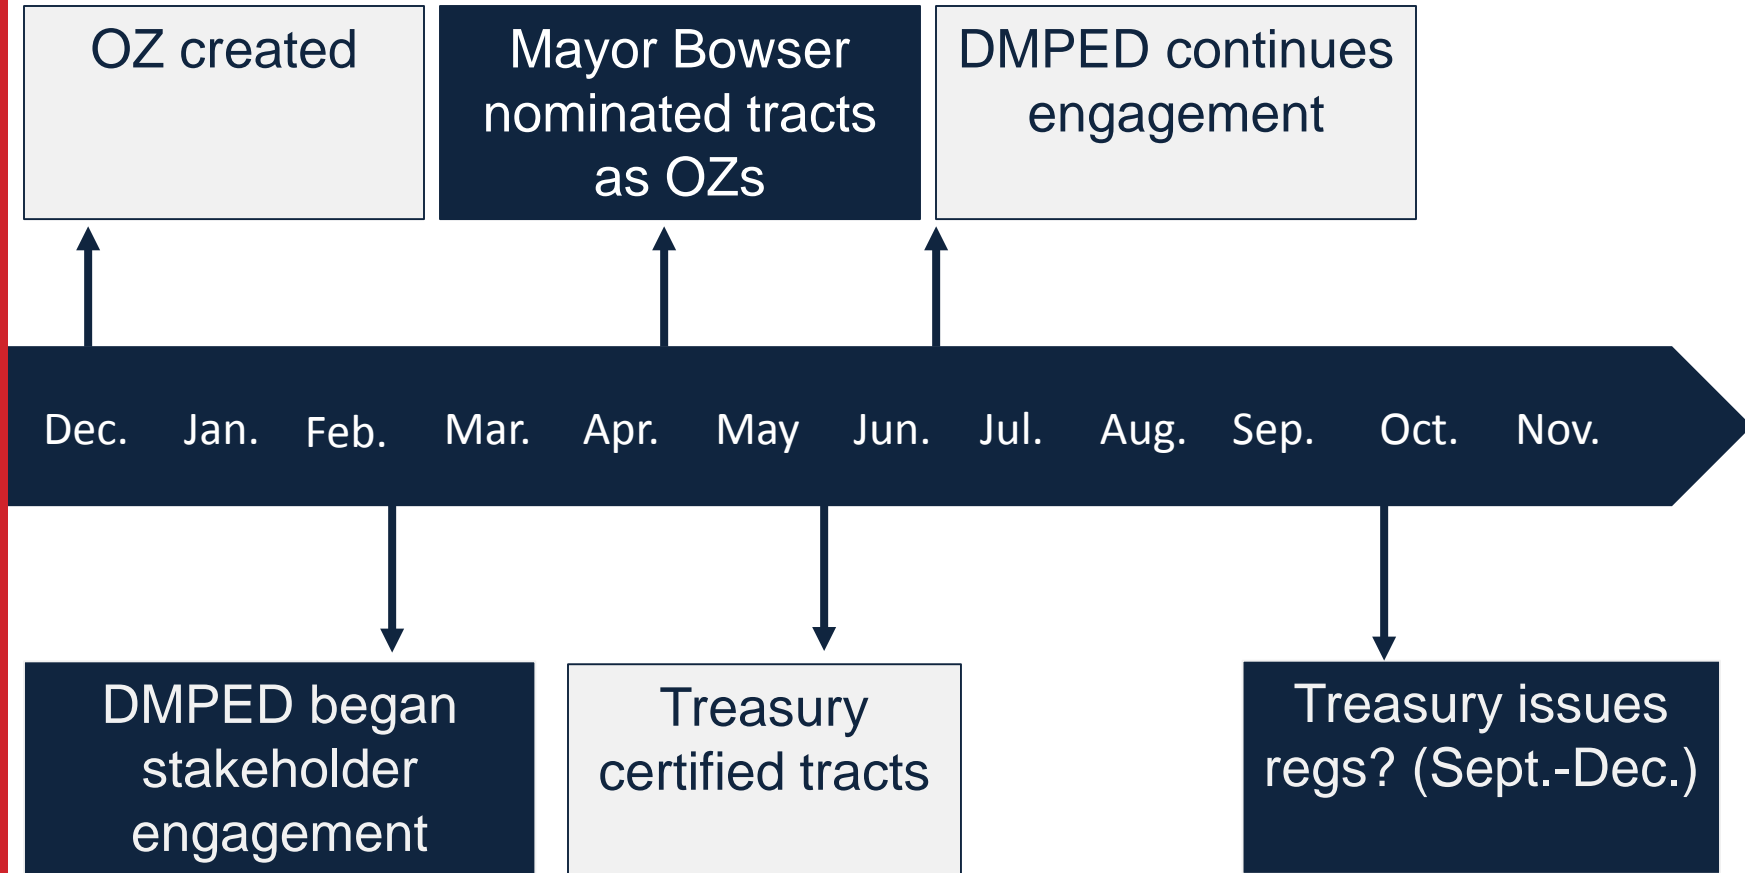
OZ created

Mayor Bowser nominated tracts as OZs

DMPED continues engagement

Dec. Jan. Feb. Mar. Apr. May Jun. Jul. Aug. Sep. Oct. Nov.

DMPED began stakeholder engagement

Treasury certified tracts

Treasury issues regs? (Sept.-Dec.)